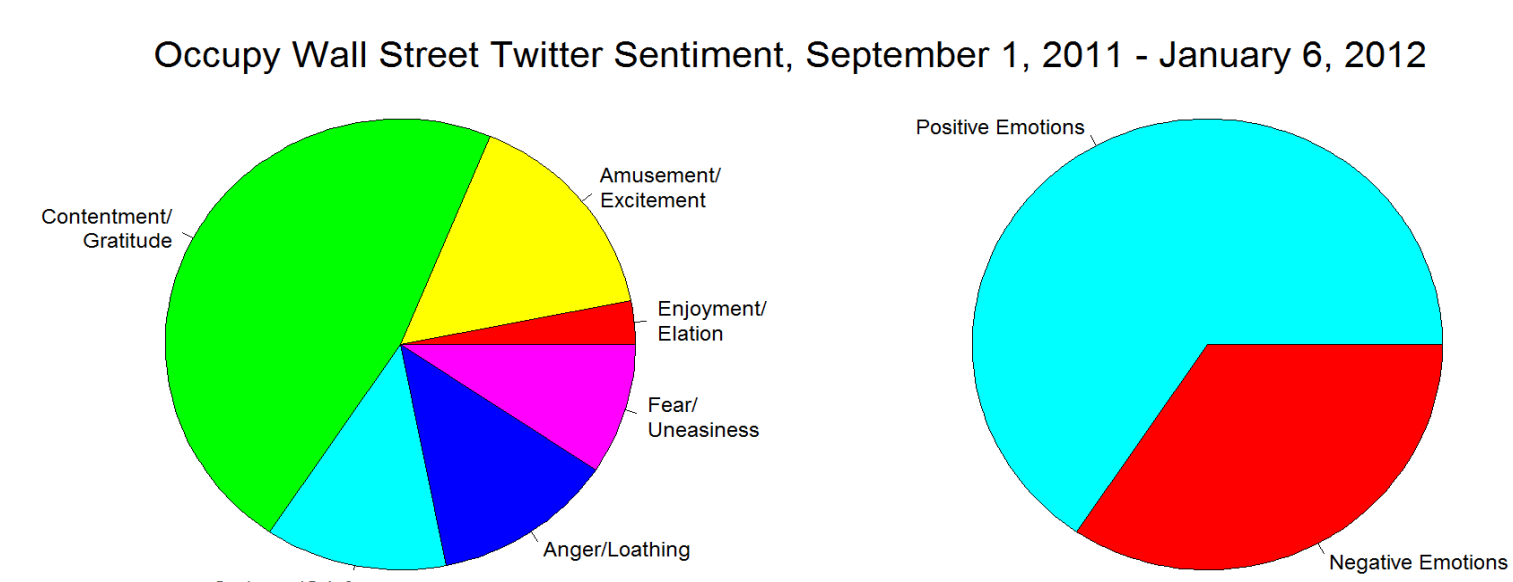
Occupy Wall Street Twitter Sentiment, September 1, 2011 - January 6, 2012

Amusement/
Excitement

Contentment/
Gratitude

Enjoyment/
Elation

Fear/
Uneasiness

Anger/Loathing

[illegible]

Positive Emotions

Negative Emotions